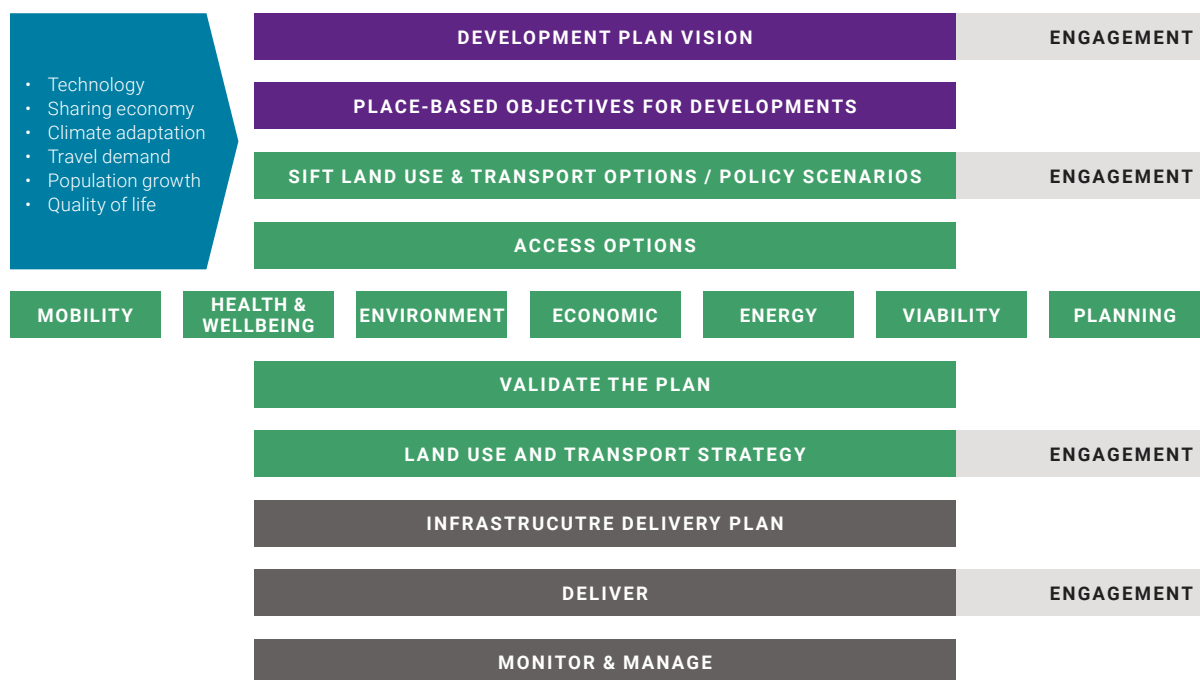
• Technology
• Sharing economy
• Climate adaptation
• Travel demand
• Population growth
• Quality of life

DEVELOPMENT PLAN VISION

ENGAGEMENT

PLACE-BASED OBJECTIVES FOR DEVELOPMENTS

SIFT LAND USE & TRANSPORT OPTIONS / POLICY SCENARIOS

ENGAGEMENT

ACCESS OPTIONS

MOBILITY

HEALTH & WELLBEING

ENVIRONMENT

ECONOMIC

ENERGY

VIABILITY

PLANNING

VALIDATE THE PLAN

LAND USE AND TRANSPORT STRATEGY

ENGAGEMENT

INFRASTRUCUTRE DELIVERY PLAN

DELIVER

ENGAGEMENT

MONITOR & MANAGE